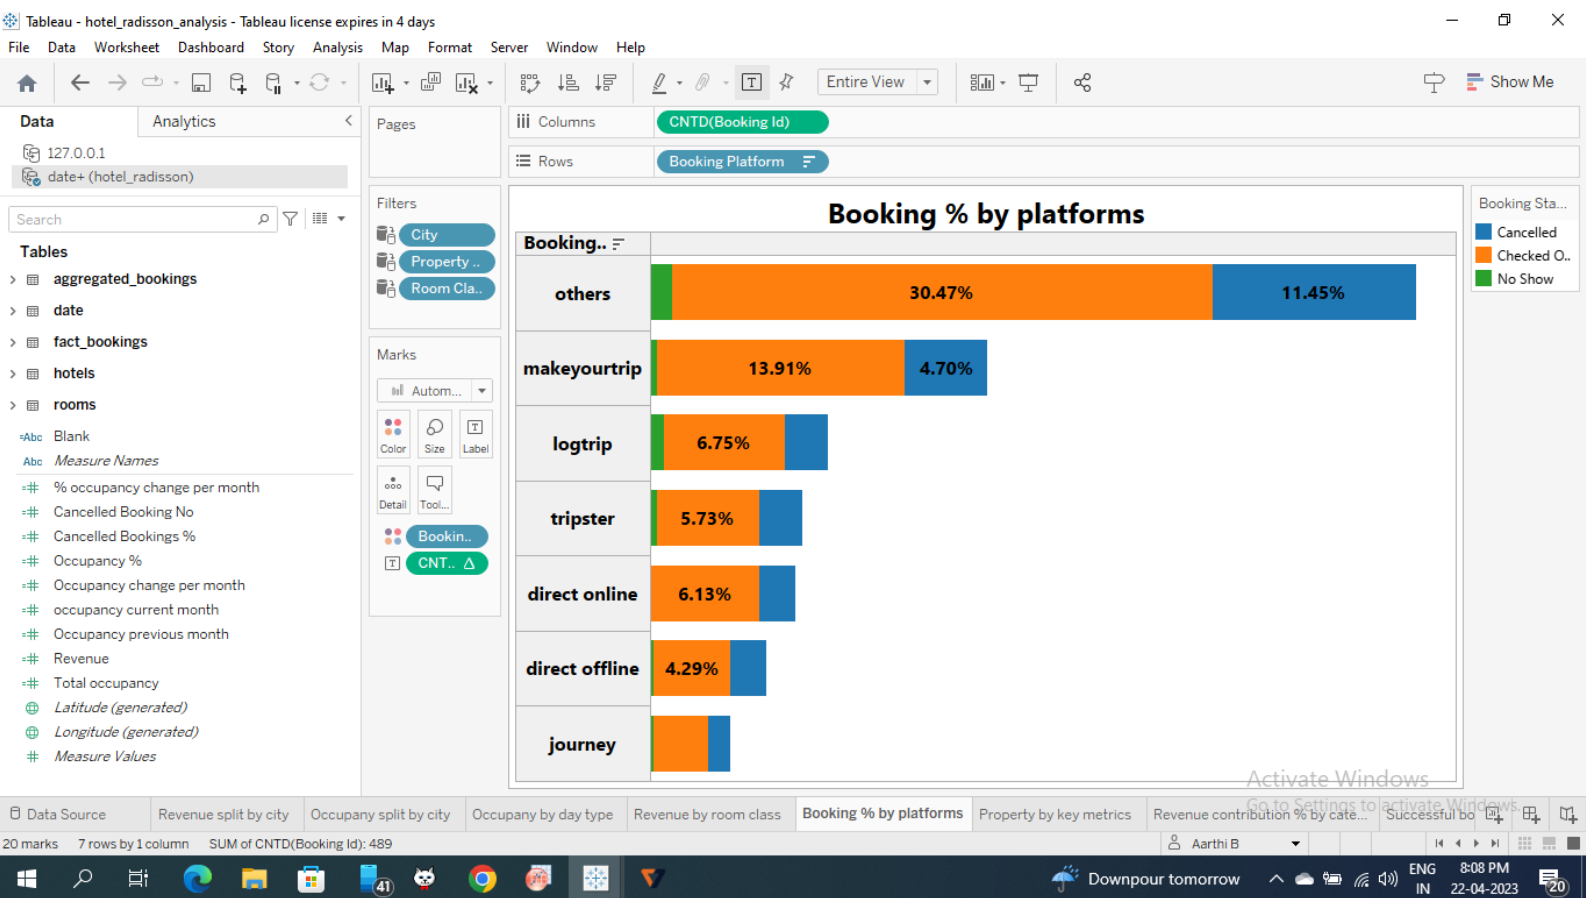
Tableau - hotel_radisson_analysis - Tableau license expires in 4 days

File Data Worksheet Dashboard Story Analysis Map Format Server Window Help

Entire View

Show Me

Data Analytics

127.0.0.1
date+ (hotel_radisson)

Search

Tables
aggregated_bookings
date
fact_bookings
hotels
rooms
Blank
Measure Names
% occupancy change per month
Cancelled Booking No
Cancelled Bookings %
Occupancy %
Occupancy change per month
occupancy current month
Occupancy previous month
Revenue
Total occupancy
Latitude (generated)
Longitude (generated)
Measure Values

Pages

Filters
City
Property ..
Room Cla..

Marks
Autom...
Color Size Label
Detail Tool...
Bookin..
CNT..

Columns CNTD(Booking Id)
Rows Booking Platform

Booking % by platforms

Booking..

| Booking.. | |
|---|---|
| others | 30.47% 11.45% |
| makeyourtrip | 13.91% 4.70% |
| logtrip | 6.75% |
| tripster | 5.73% |
| direct online | 6.13% |
| direct offline | 4.29% |
| journey | |

Booking Sta...
Cancelled
Checked O..
No Show

Activate Windows
Go to Settings to activate Windows.

Data Source | Revenue split by city | Occupany split by city | Occupany by day type | Revenue by room class | Booking % by platforms | Property by key metrics | Revenue contribution % by cate... | Successful bo

20 marks 7 rows by 1 column SUM of CNTD(Booking Id): 489
Aarthi B

41
Downpour tomorrow
ENG IN
8:08 PM
22-04-2023
20